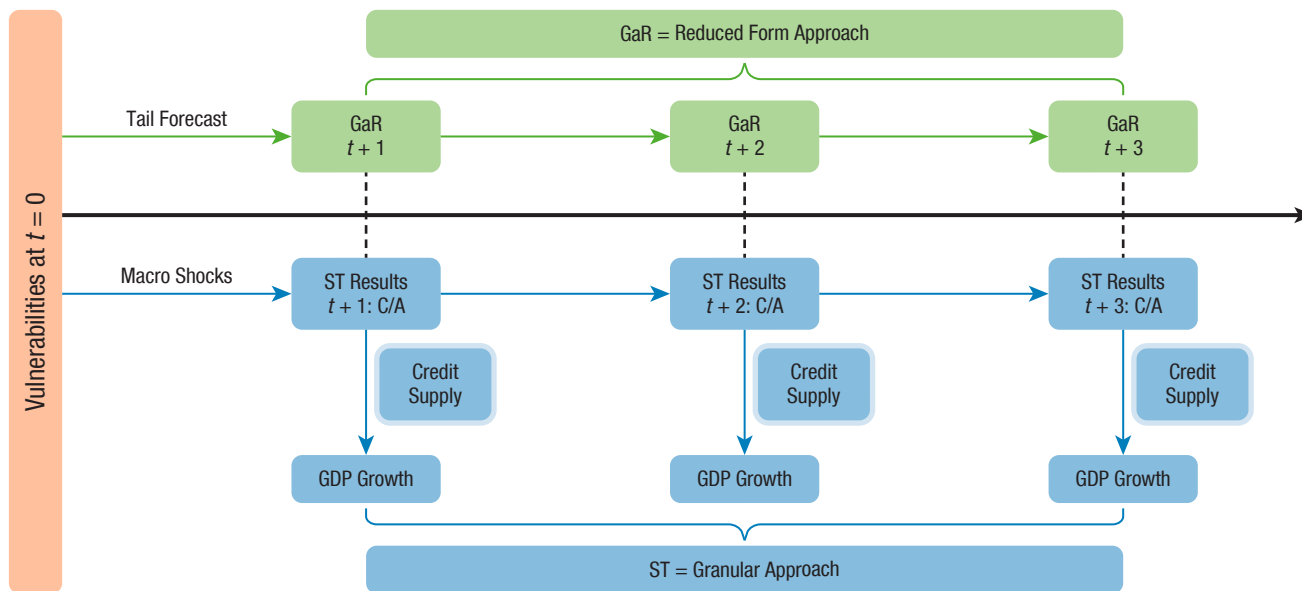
Vulnerabilities at $t = 0$

GaR = Reduced Form Approach

Tail Forecast

GaR
$t + 1$

GaR
$t + 2$

GaR
$t + 3$

Macro Shocks

ST Results
$t + 1$: C/A

ST Results
$t + 2$: C/A

ST Results
$t + 3$: C/A

Credit Supply

Credit Supply

Credit Supply

GDP Growth

GDP Growth

GDP Growth

ST = Granular Approach